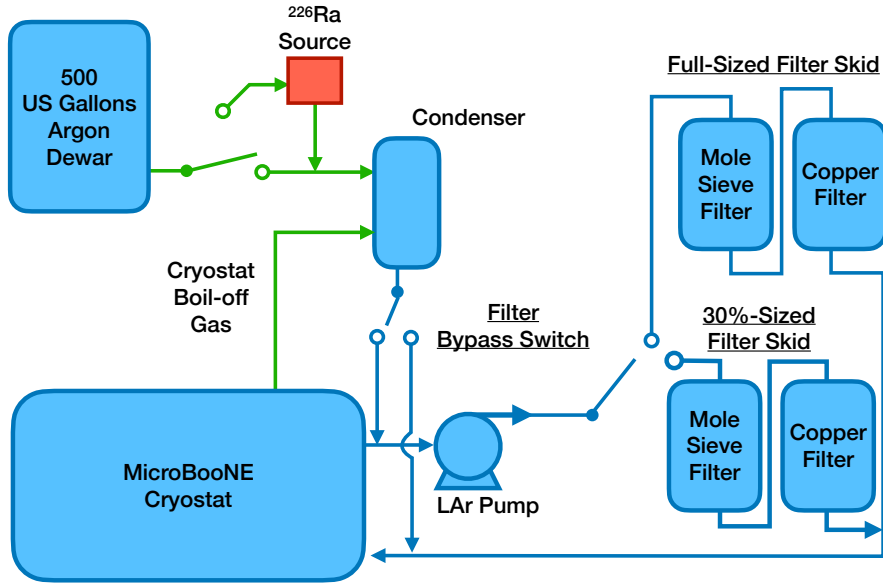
500 US Gallons Argon Dewar

$^{226}$Ra Source

Condenser

Full-Sized Filter Skid

Mole Sieve Filter

Copper Filter

Cryostat Boil-off Gas

Filter Bypass Switch

30%-Sized Filter Skid

Mole Sieve Filter

Copper Filter

MicroBooNE Cryostat

LAr Pump